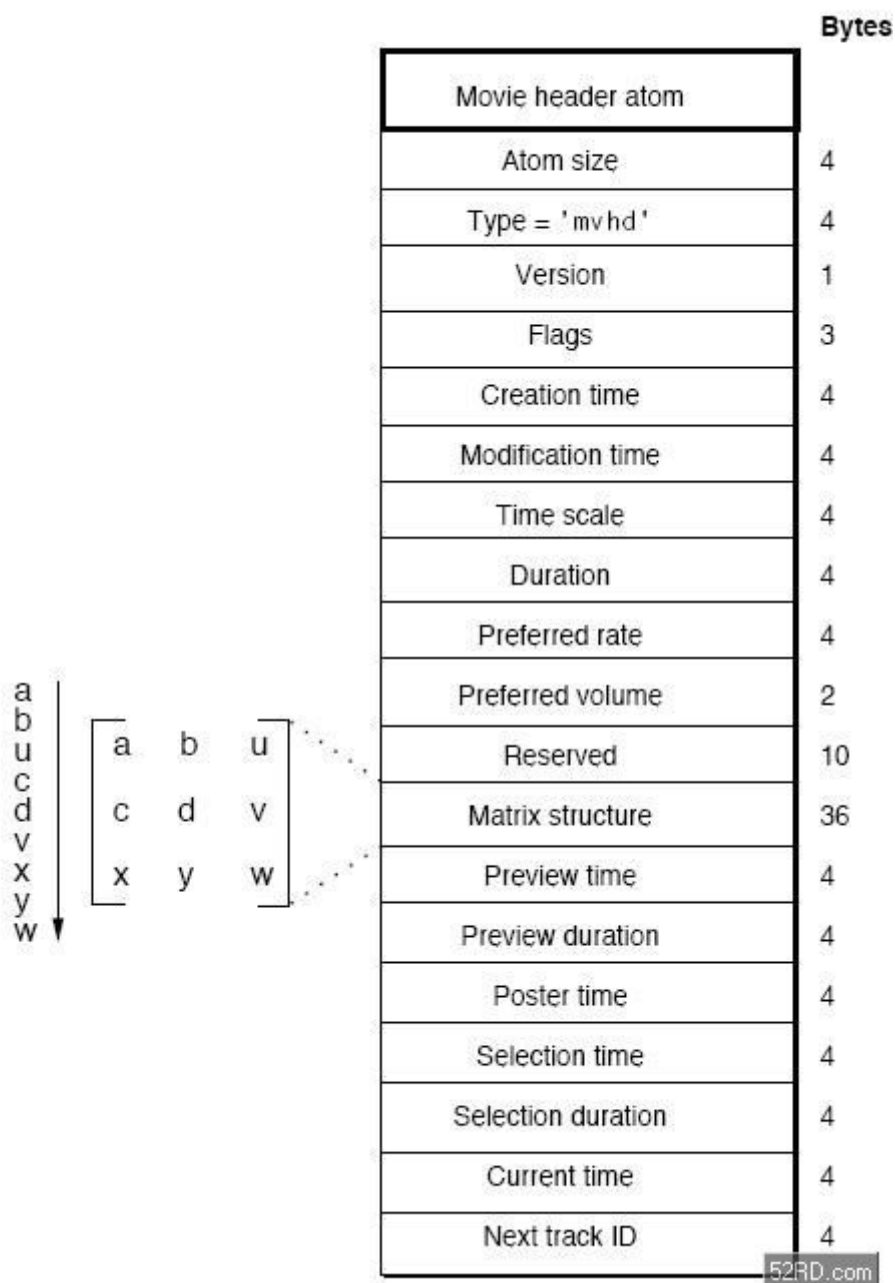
Bytes

| Movie header atom | |
|---|---|
| Atom size | 4 |
| Type = 'mvhd' | 4 |
| Version | 1 |
| Flags | 3 |
| Creation time | 4 |
| Modification time | 4 |
| Time scale | 4 |
| Duration | 4 |
| Preferred rate | 4 |
| Preferred volume | 2 |
| Reserved | 10 |
| Matrix structure | 36 |
| Preview time | 4 |
| Preview duration | 4 |
| Poster time | 4 |
| Selection time | 4 |
| Selection duration | 4 |
| Current time | 4 |
| Next track ID | 4 |

a
b
u
c
d
v
x
y
w

$\begin{bmatrix} a & b & u \\ c & d & v \\ x & y & w \end{bmatrix}$

52RD.com